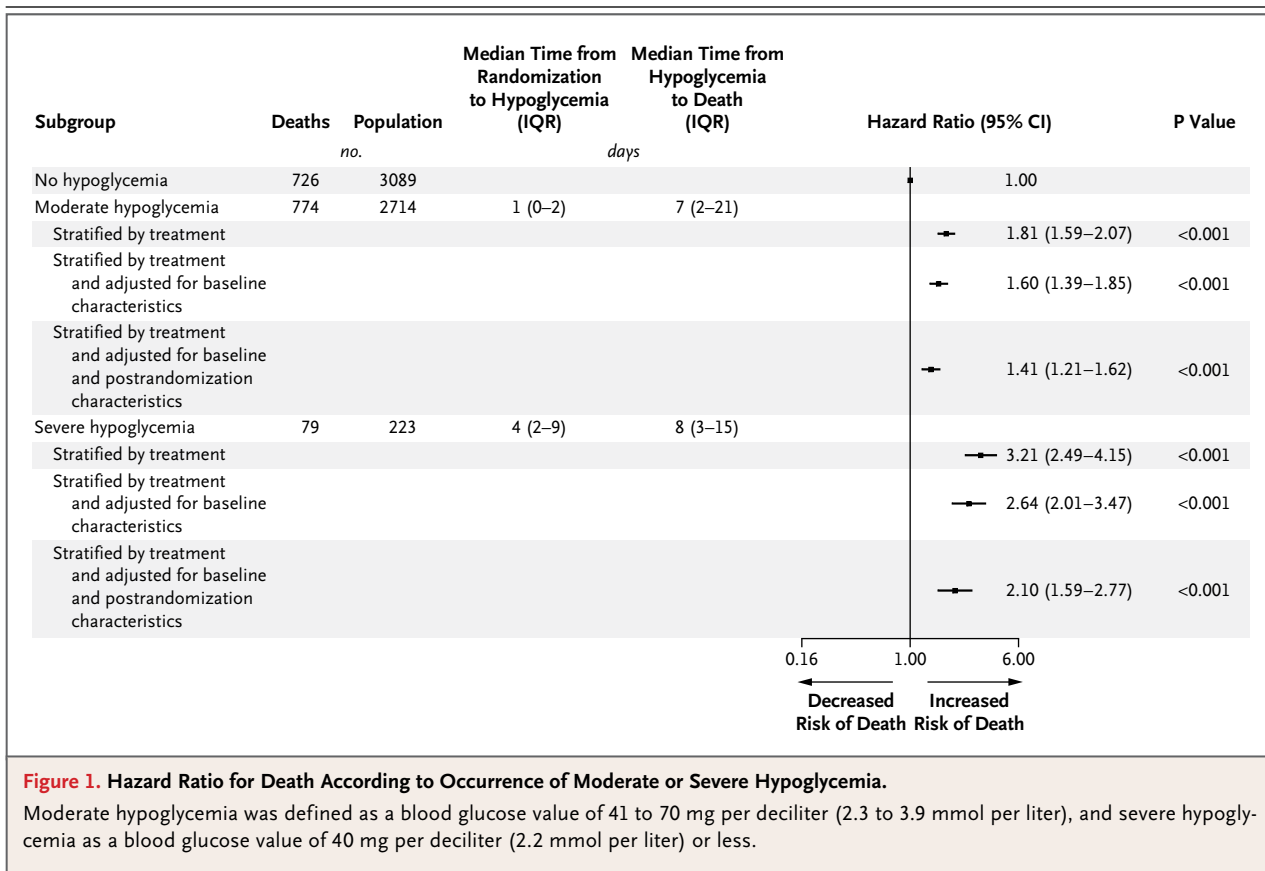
| Subgroup | Deaths | Population | Median Time from Randomization to Hypoglycemia (IQR) | Median Time from Hypoglycemia to Death (IQR) | Hazard Ratio (95% CI) | P Value |
|---|---|---|---|---|---|---|
| | | no. | | days | | |
| No hypoglycemia | 726 | 3089 | | | 1.00 | |
| Moderate hypoglycemia | 774 | 2714 | 1 (0–2) | 7 (2–21) | | |
| Stratified by treatment | | | | | 1.81 (1.59–2.07) | <0.001 |
| Stratified by treatment and adjusted for baseline characteristics | | | | | 1.60 (1.39–1.85) | <0.001 |
| Stratified by treatment and adjusted for baseline and postrandomization characteristics | | | | | 1.41 (1.21–1.62) | <0.001 |
| Severe hypoglycemia | 79 | 223 | 4 (2–9) | 8 (3–15) | | |
| Stratified by treatment | | | | | 3.21 (2.49–4.15) | <0.001 |
| Stratified by treatment and adjusted for baseline characteristics | | | | | 2.64 (2.01–3.47) | <0.001 |
| Stratified by treatment and adjusted for baseline and postrandomization characteristics | | | | | 2.10 (1.59–2.77) | <0.001 |

0.16 1.00 6.00

Decreased Risk of Death Increased Risk of Death

Figure 1. Hazard Ratio for Death According to Occurrence of Moderate or Severe Hypoglycemia.

Moderate hypoglycemia was defined as a blood glucose value of 41 to 70 mg per deciliter (2.3 to 3.9 mmol per liter), and severe hypoglycemia as a blood glucose value of 40 mg per deciliter (2.2 mmol per liter) or less.